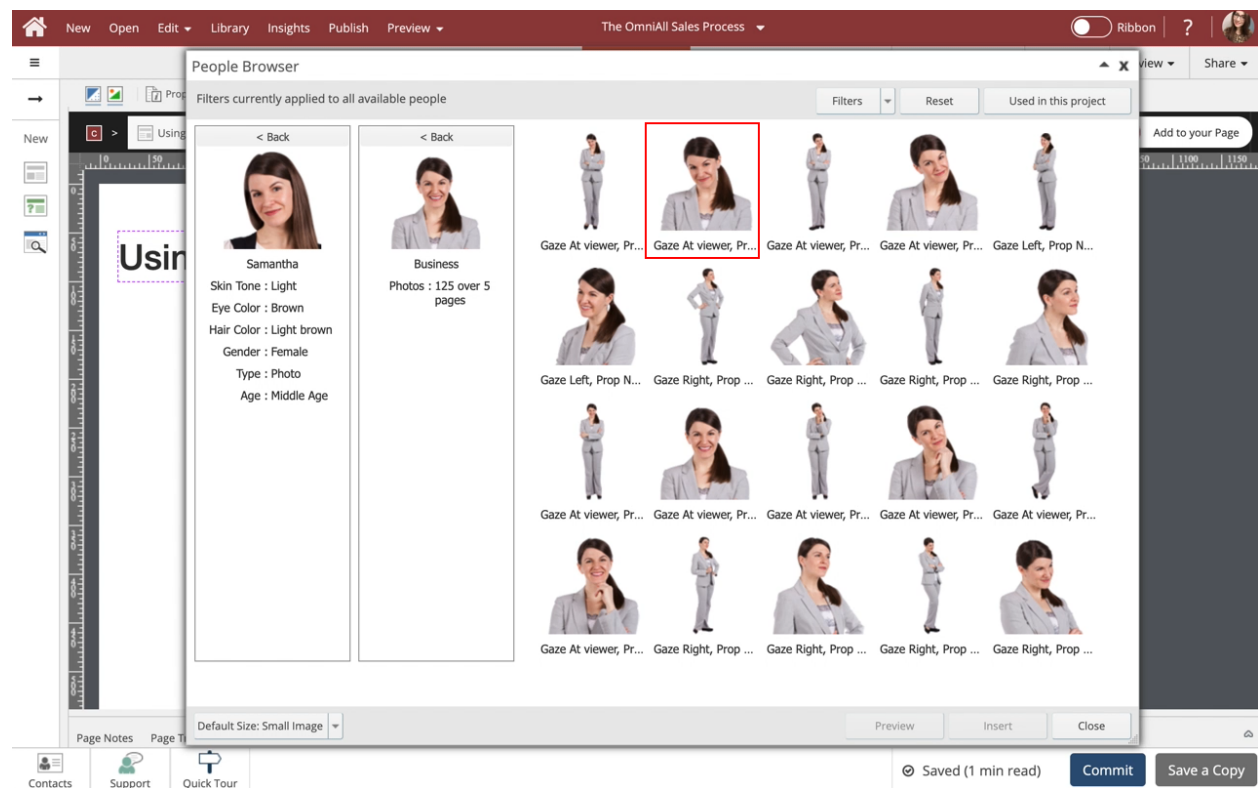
New Open Edit Library Insights Publish Preview The OmniAll Sales Process Ribbon ?

view Share

New

Prop

Using

Usin

People Browser

Filters currently applied to all available people

Filters Reset Used in this project

Add to your Page

< Back

Samantha

Skin Tone : Light

Eye Color : Brown

Hair Color : Light brown

Gender : Female

Type : Photo

Age : Middle Age

< Back

Business

Photos : 125 over 5 pages

Gaze At viewer, Pr... Gaze At viewer, Pr... Gaze At viewer, Pr... Gaze At viewer, Pr... Gaze Left, Prop N...

Gaze Left, Prop N... Gaze Right, Prop ... Gaze Right, Prop ... Gaze Right, Prop ... Gaze Right, Prop ...

Gaze At viewer, Pr... Gaze At viewer, Pr... Gaze At viewer, Pr... Gaze At viewer, Pr... Gaze At viewer, Pr...

Gaze At viewer, Pr... Gaze Right, Prop ... Gaze Right, Prop ... Gaze Right, Prop ... Gaze Right, Prop ...

Default Size: Small Image

Preview Insert Close

Page Notes Page T

Contacts Support Quick Tour

Saved (1 min read) Commit Save a Copy